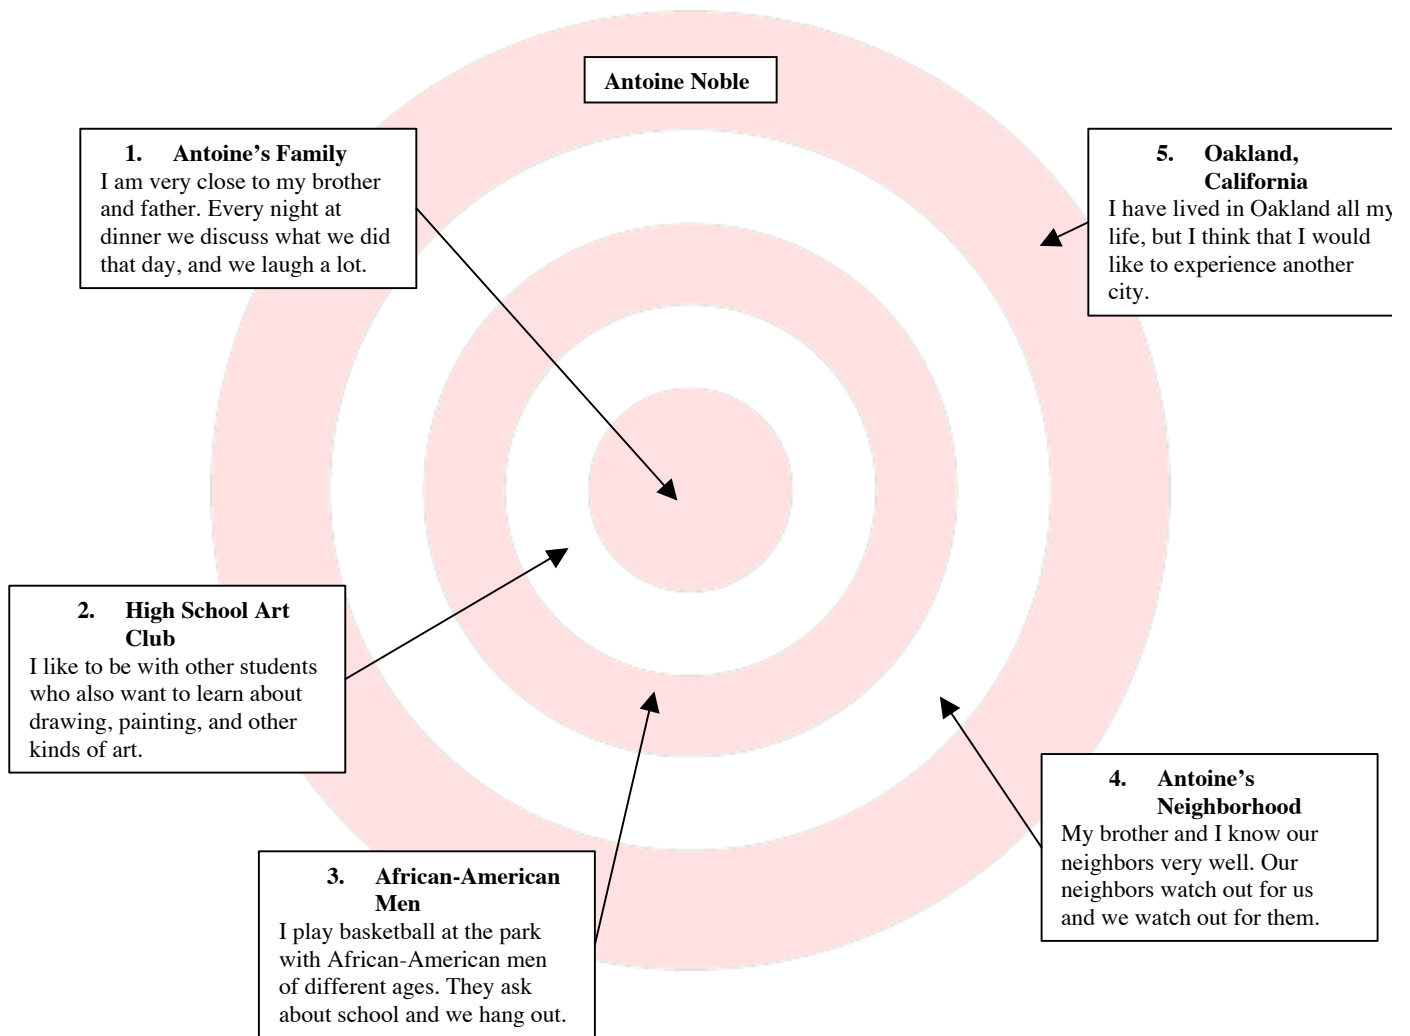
Antoine Noble

1. Antoine's Family
I am very close to my brother and father. Every night at dinner we discuss what we did that day, and we laugh a lot.

5. Oakland, California
I have lived in Oakland all my life, but I think that I would like to experience another city.

2. High School Art Club
I like to be with other students who also want to learn about drawing, painting, and other kinds of art.

4. Antoine's Neighborhood
My brother and I know our neighbors very well. Our neighbors watch out for us and we watch out for them.

3. African-American Men
I play basketball at the park with African-American men of different ages. They ask about school and we hang out.